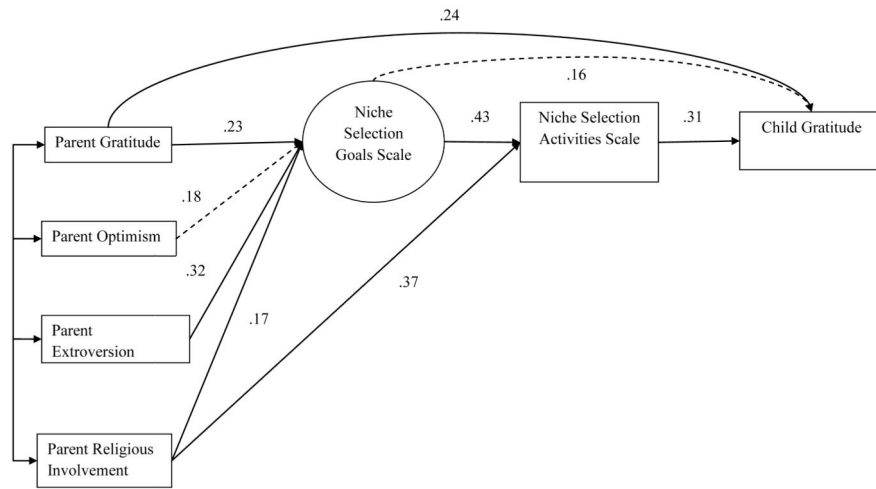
.24

.16

Parent Gratitude

.23

Niche Selection Goals Scale

.43

Niche Selection Activities Scale

.31

Child Gratitude

.18

Parent Optimism

.32

.37

Parent Extroversion

.17

Parent Religious Involvement